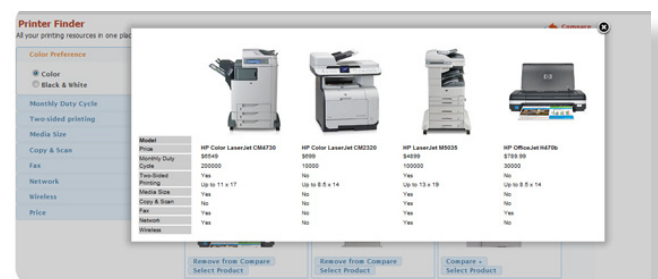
Printer Finder
All your printing resources in one plac

Compare

Color Preference
Color
Black & White

Monthly Duty Cycle
Two-sided printing
Media Size
Copy & Scan
Fax
Network
Wireless
Price

| Model | HP Color LaserJet CM4730 | HP Color LaserJet CM2320 | HP LaserJet M5035 | HP OfficeJet H470b |
|---|---|---|---|---|
| Price | $6549 | $699 | $4899 | $789.99 |
| Monthly Duty Cycle | 200000 | 10000 | 100000 | 30000 |
| Two-Sided Printing | Yes | Yes | Yes | No |
| Media Size | Up to 11 x 17 | Up to 8.5 x 14 | Up to 13 x 19 | Up to 8.5 x 14 |
| Copy & Scan | Yes | No | Yes | No |
| Fax | No | No | Yes | No |
| Network | Yes | Yes | Yes | Yes |
| Wireless | Yes | No | Yes | No |

Remove from Compare
Select Product

Remove from Compare
Select Product

Compare +
Select Product